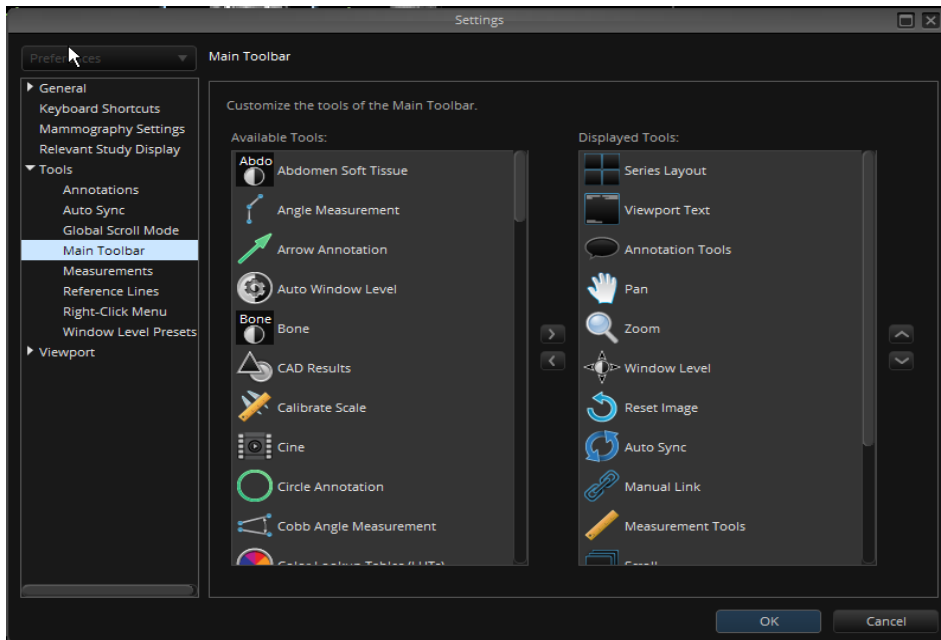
Settings

Prefer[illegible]ces

Main Toolbar

General
Keyboard Shortcuts
Mammography Settings
Relevant Study Display
Tools
Annotations
Auto Sync
Global Scroll Mode
Main Toolbar
Measurements
Reference Lines
Right-Click Menu
Window Level Presets
Viewport

Customize the tools of the Main Toolbar.

Available Tools:
Abdo
Abdomen Soft Tissue
Angle Measurement
Arrow Annotation
Auto Window Level
Bone
Bone
CAD Results
Calibrate Scale
Cine
Circle Annotation
Cobb Angle Measurement
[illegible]

Displayed Tools:
Series Layout
Viewport Text
Annotation Tools
Pan
Zoom
Window Level
Reset Image
Auto Sync
Manual Link
Measurement Tools
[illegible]

OK
Cancel